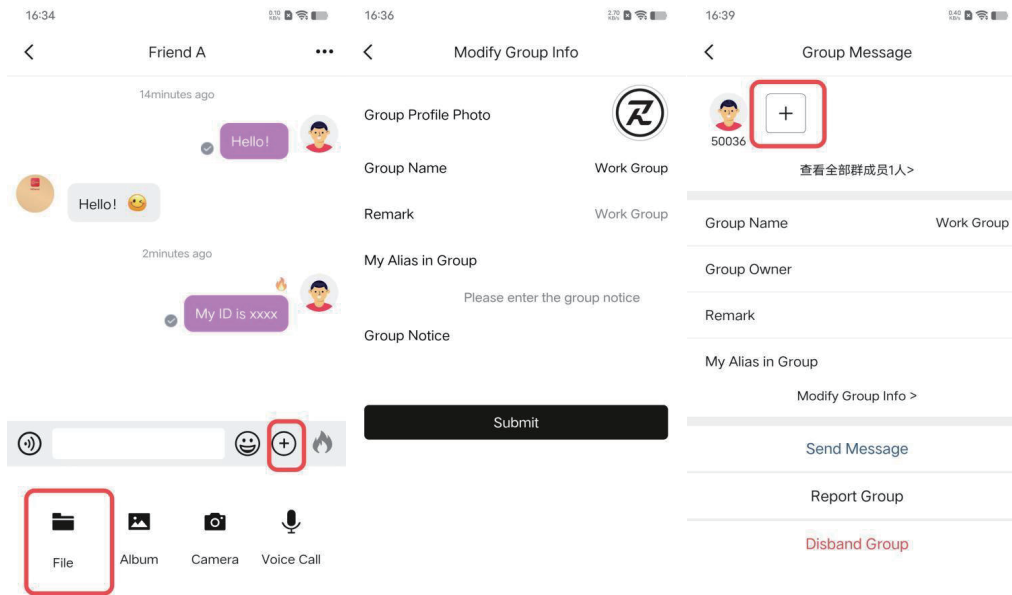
16:34

Friend A

14minutes ago

Hello!

Hello!

2minutes ago

My ID is xxxx

File

Album

Camera

Voice Call

16:36

Modify Group Info

Group Profile Photo

Group Name Work Group

Remark Work Group

My Alias in Group

Please enter the group notice

Group Notice

Submit

16:39

Group Message

50036

查看全部群成员1人>

Group Name Work Group

Group Owner

Remark

My Alias in Group

Modify Group Info >

Send Message

Report Group

Disband Group